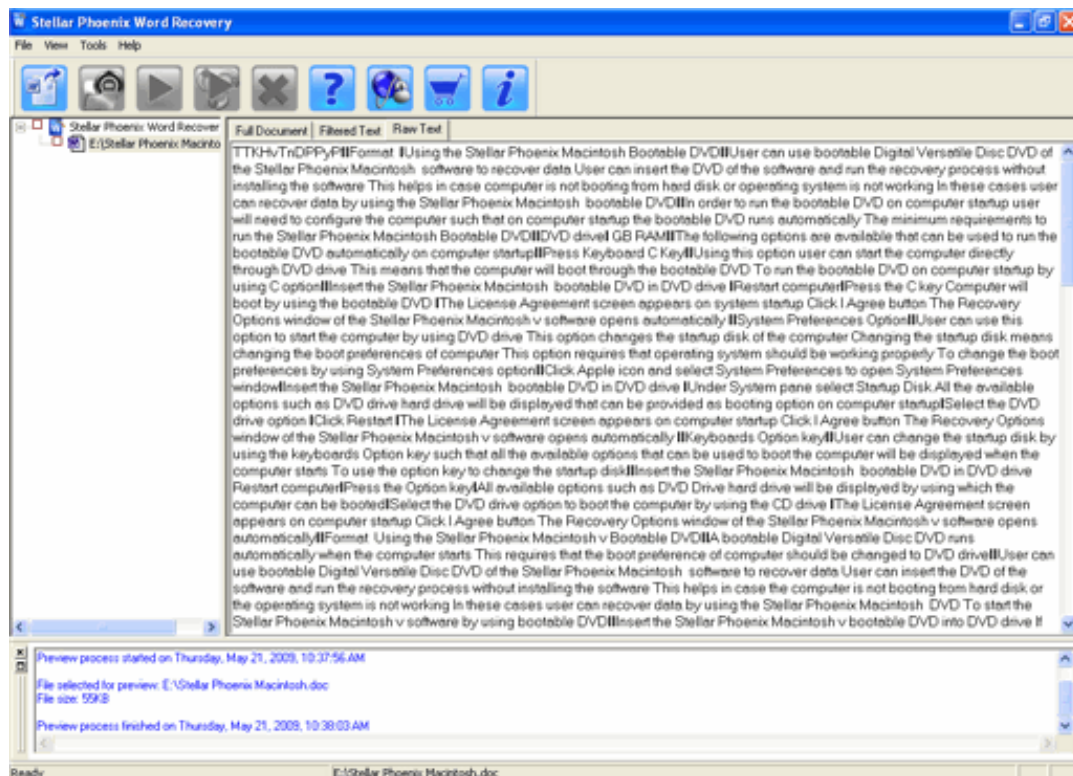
Stellar Phoenix Word Recovery

File View Tools Help

Stellar Phoenix Word Recover
E:\Stellar Phoenix Macinto

Full Document | Filtered Text | Raw Text

TTKHvTnDPPyPIIFormat IUsing the Stellar Phoenix Macintosh Bootable DVDIIUser can use bootable Digital Versatile Disc DVD of the Stellar Phoenix Macintosh software to recover data User can insert the DVD of the software and run the recovery process without installing the software This helps in case computer is not booting from hard disk or operating system is not working In these cases user can recover data by using the Stellar Phoenix Macintosh bootable DVDIIIn order to run the bootable DVD on computer startup user will need to configure the computer such that on computer startup the bootable DVD runs automatically The minimum requirements to run the Stellar Phoenix Macintosh Bootable DVDIIDVD driveI GB RAMIIThe following options are available that can be used to run the bootable DVD automatically on computer startupIIPress Keyboard C KeyIIUsing this option user can start the computer directly through DVD drive This means that the computer will boot through the bootable DVD To run the bootable DVD on computer startup by using C optionIIInsert the Stellar Phoenix Macintosh bootable DVD in DVD drive IRestart computerIPress the C key Computer will boot by using the bootable DVD IThe License Agreement screen appears on system startup Click I Agree button The Recovery Options window of the Stellar Phoenix Macintosh v software opens automatically IISystem Preferences OptionIIUser can use this option to start the computer by using DVD drive This option changes the startup disk of the computer Changing the startup disk means changing the boot preferences of computer This option requires that operating system should be working properly To change the boot preferences by using System Preferences optionIIClick Apple icon and select System Preferences to open System Preferences windowIIInsert the Stellar Phoenix Macintosh bootable DVD in DVD drive IUnder System pane select Startup Disk All the available options such as DVD drive hard drive will be displayed that can be provided as booting option on computer startupISelect the DVD drive option IClick Restart IThe License Agreement screen appears on computer startup Click I Agree button The Recovery Options window of the Stellar Phoenix Macintosh v software opens automatically IIKeyboards Option keyIIUser can change the startup disk by using the keyboards Option key such that all the available options that can be used to boot the computer will be displayed when the computer starts To use the option key to change the startup diskIIInsert the Stellar Phoenix Macintosh bootable DVD in DVD drive Restart computerIPress the Option keyIAll available options such as DVD Drive hard drive will be displayed by using which the computer can be bootedISelect the DVD drive option to boot the computer by using the CD drive IThe License Agreement screen appears on computer startup Click I Agree button The Recovery Options window of the Stellar Phoenix Macintosh v software opens automaticallyIIFormat Using the Stellar Phoenix Macintosh v Bootable DVDIIA bootable Digital Versatile Disc DVD runs automatically when the computer starts This requires that the boot preference of computer should be changed to DVD driveIIUser can use bootable Digital Versatile Disc DVD of the Stellar Phoenix Macintosh software to recover data User can insert the DVD of the software and run the recovery process without installing the software This helps in case the computer is not booting from hard disk or the operating system is not working In these cases user can recover data by using the Stellar Phoenix Macintosh DVD To start the Stellar Phoenix Macintosh v software by using bootable DVDIIInsert the Stellar Phoenix Macintosh v bootable DVD into DVD drive II

Preview process started on Thursday, May 21, 2009, 10:37:56 AM

File selected for preview: E:\Stellar Phoenix Macintosh.doc
File size: 55KB

Preview process finished on Thursday, May 21, 2009, 10:38:03 AM

Ready
E:\Stellar Phoenix Macintosh.doc